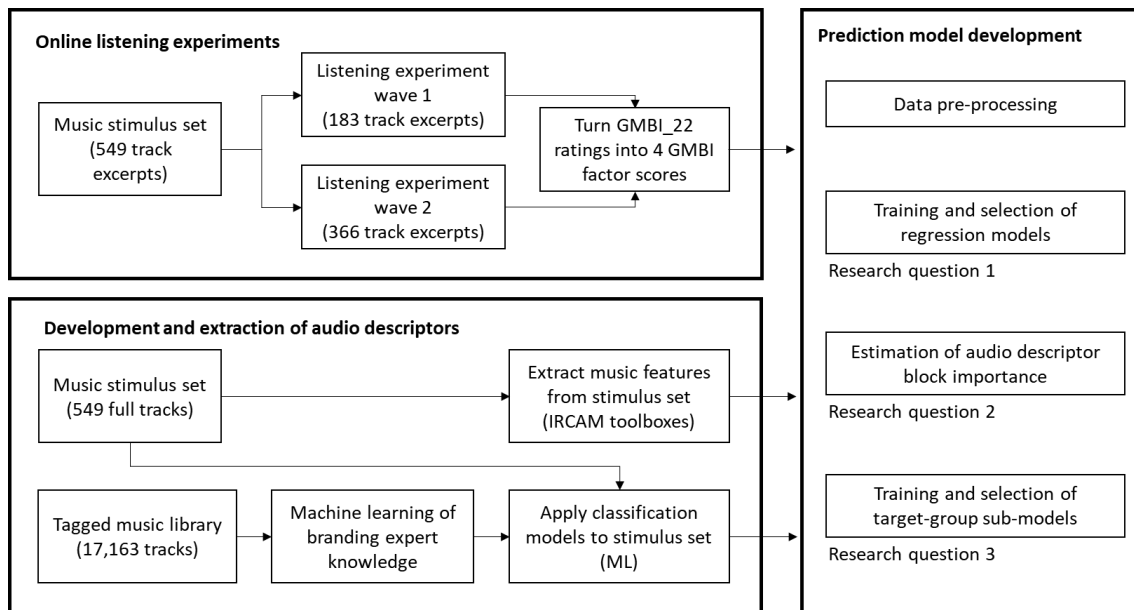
Online listening experiments

Music stimulus set (549 track excerpts)

Listening experiment wave 1 (183 track excerpts)

Listening experiment wave 2 (366 track excerpts)

Turn GMBI_22 ratings into 4 GMBI factor scores

Development and extraction of audio descriptors

Music stimulus set (549 full tracks)

Extract music features from stimulus set (IRCAM toolboxes)

Tagged music library (17,163 tracks)

Machine learning of branding expert knowledge

Apply classification models to stimulus set (ML)

Prediction model development

Data pre-processing

Training and selection of regression models

Research question 1

Estimation of audio descriptor block importance

Research question 2

Training and selection of target-group sub-models

Research question 3